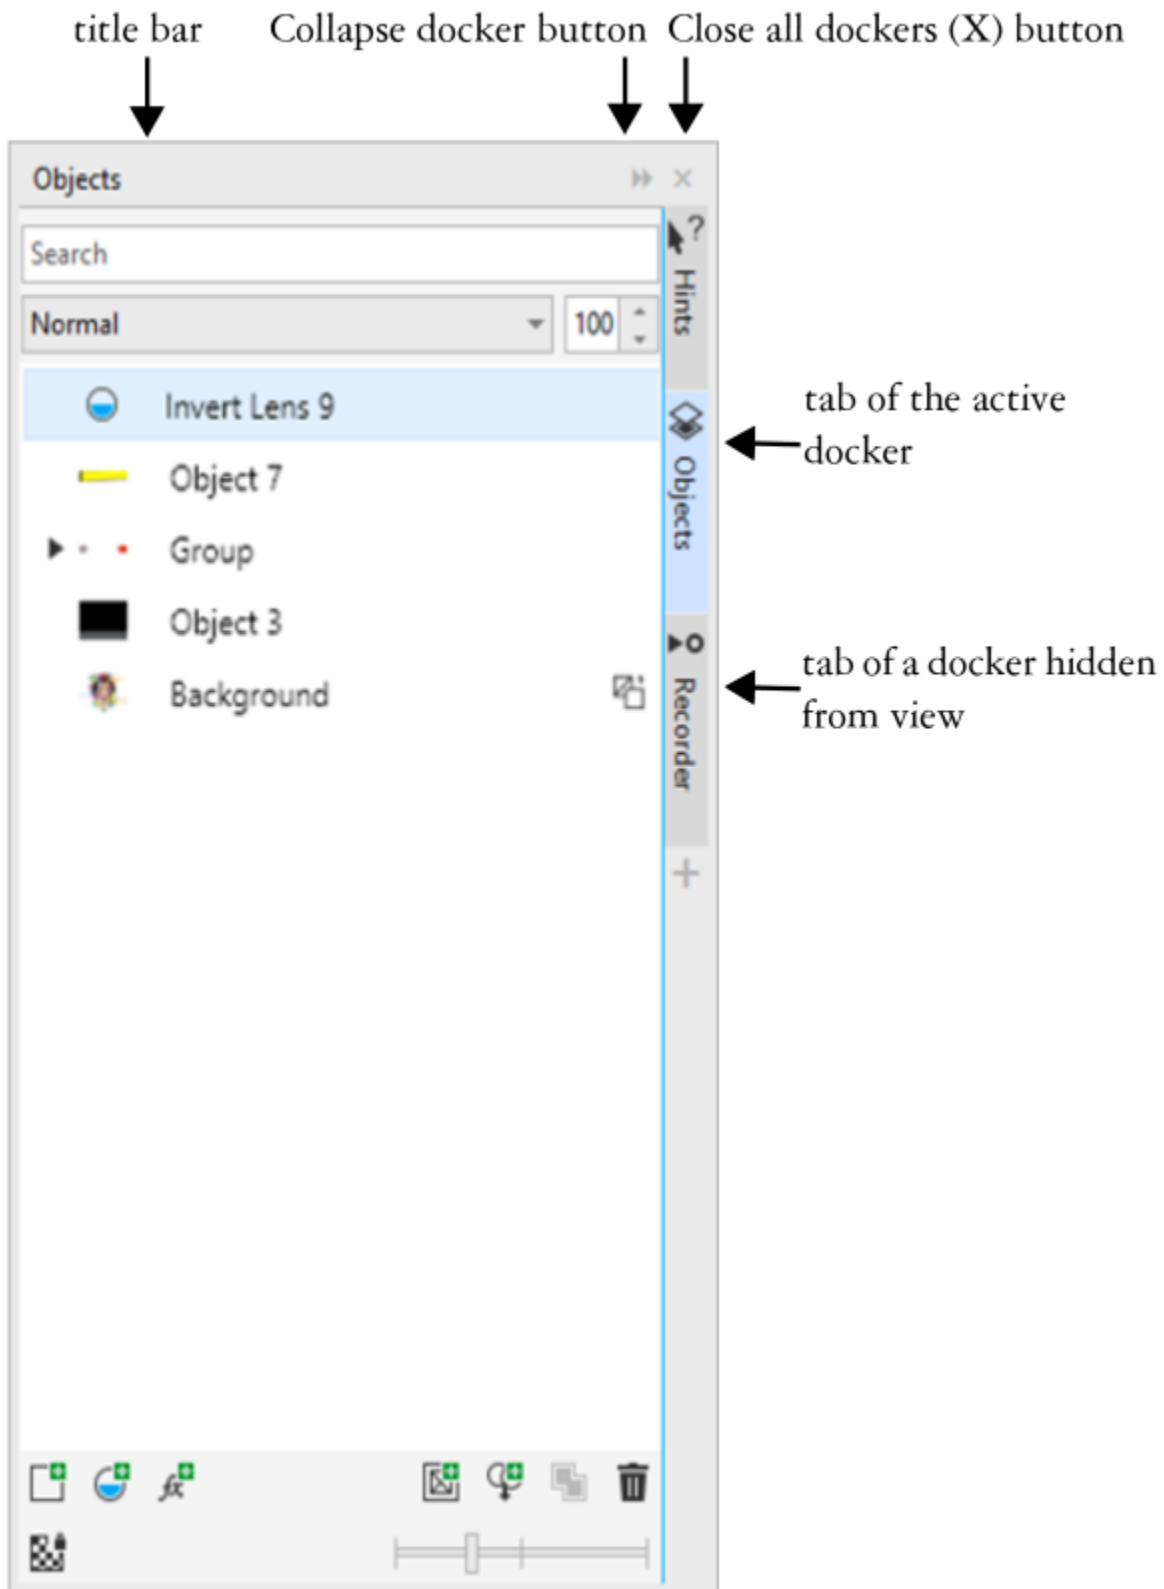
title bar

Collapse docker button

Close all dockers (X) button

Objects

Search

Normal

100

Invert Lens 9

Object 7

Group

Object 3

Background

Hints

Objects

Recorder

tab of the active docker

tab of a docker hidden from view